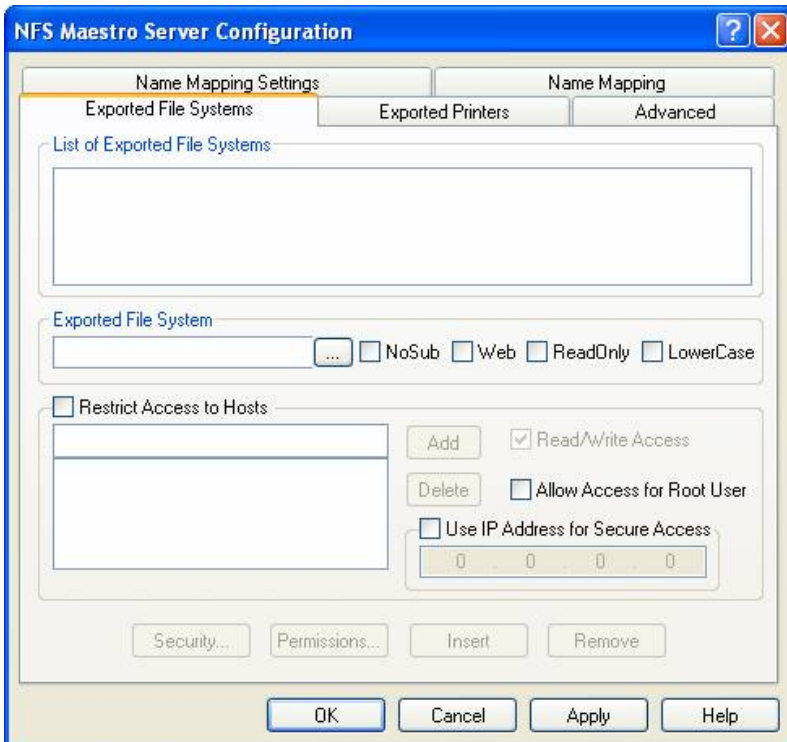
NFS Maestro Server Configuration

Name Mapping Settings
Name Mapping
Exported File Systems
Exported Printers
Advanced

List of Exported File Systems

Exported File System
...
NoSub
Web
ReadOnly
LowerCase

Restrict Access to Hosts
Add
Read/Write Access
Delete
Allow Access for Root User
Use IP Address for Secure Access
0 . 0 . 0 . 0

Security...
Permissions...
Insert
Remove

OK
Cancel
Apply
Help